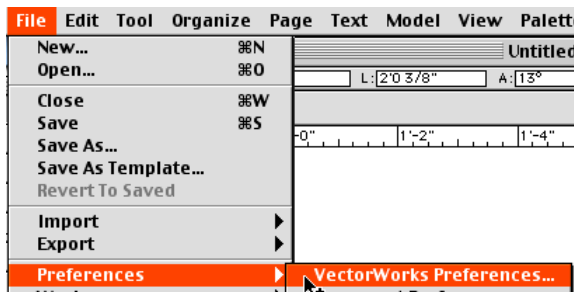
File Edit Tool Organize Page Text Model View Palett

New... ⌘N
Open... ⌘O
Close ⌘W
Save ⌘S
Save As...
Save As Template...
Revert To Saved
Import
Export
Preferences

Untitled
L: 2'0 3/8"
A: 13°
-0" 1'-2" 1'-4"

VectorWorks Preferences...